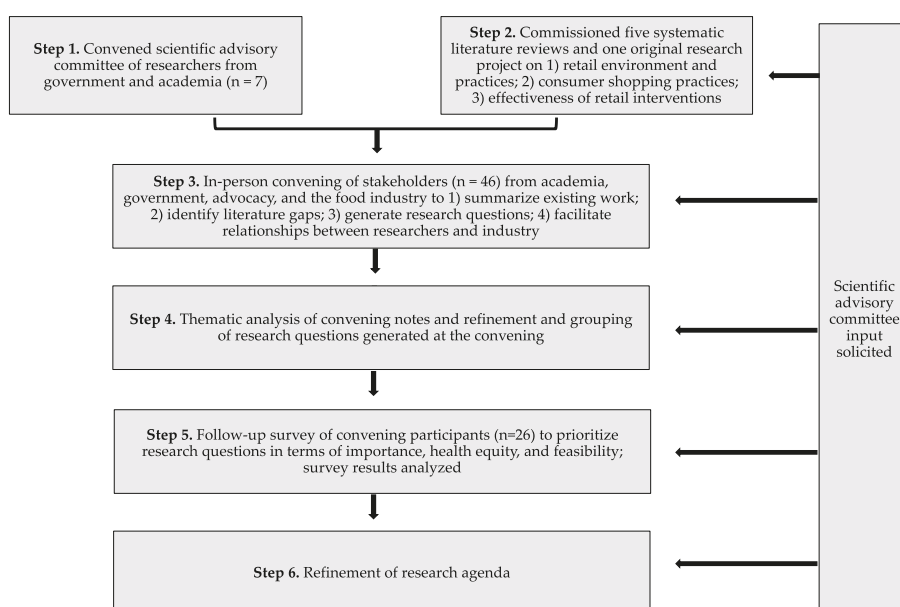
**Step 1.** Convened scientific advisory committee of researchers from government and academia (n = 7)

**Step 2.** Commissioned five systematic literature reviews and one original research project on 1) retail environment and practices; 2) consumer shopping practices; 3) effectiveness of retail interventions

**Step 3.** In-person convening of stakeholders (n = 46) from academia, government, advocacy, and the food industry to 1) summarize existing work; 2) identify literature gaps; 3) generate research questions; 4) facilitate relationships between researchers and industry

**Step 4.** Thematic analysis of convening notes and refinement and grouping of research questions generated at the convening

**Step 5.** Follow-up survey of convening participants (n=26) to prioritize research questions in terms of importance, health equity, and feasibility; survey results analyzed

**Step 6.** Refinement of research agenda

Scientific advisory committee input solicited